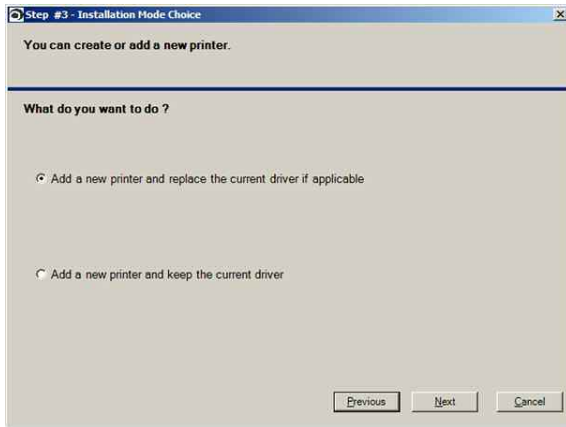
Step #3 - Installation Mode Choice

You can create or add a new printer.

What do you want to do ?

Add a new printer and replace the current driver if applicable

Add a new printer and keep the current driver

Previous

Next

Cancel